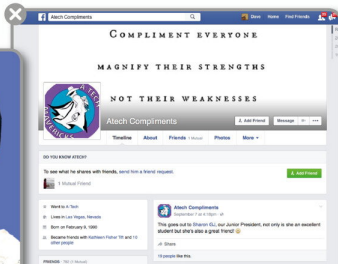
Atech Compliments
Dave Home Find Friends

Compliment everyone
Magnify their strengths
not their weaknesses

Atech Compliments
Add Friend Message
Timeline About Friends 1 Mutual Photos More

DO YOU KNOW ATECH?
To see what she shares with friends, send her a friend request.
Add Friend
1 Mutual Friend

Went to A Tech
Lives in Las Vegas, Nevada
Born on February 8, 1990
Became friends with Kathleen Fisher '95 and 10 other people

Atech Compliments
September 7 at 4:18pm

This goes out to Sharon Li, our Junior President, not only is she an excellent student but she's also a great friend!

Share

10 people like this.

FRIENDS · 700 (1 Mutual)